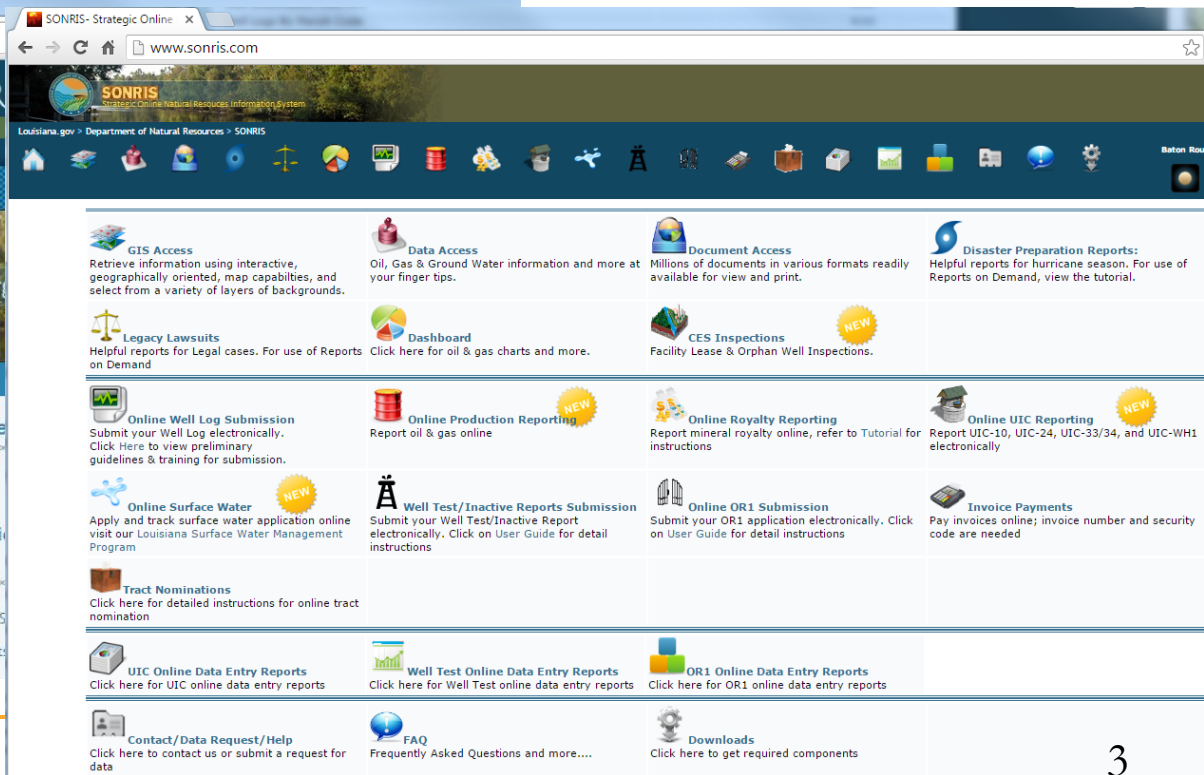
SONRIS- Strategic Online

www.sonris.com

SONRIS
Strategic Online Natural Resources Information System

Louisiana.gov > Department of Natural Resources > SONRIS

Baton Rou

GIS Access
Retrieve information using interactive, geographically oriented, map capabilties, and select from a variety of layers of backgrounds.

Data Access
Oil, Gas & Ground Water information and more at your finger tips.

Document Access
Millions of documents in various formats readily available for view and print.

Disaster Preparation Reports:
Helpful reports for hurricane season. For use of Reports on Demand, view the tutorial.

Legacy Lawsuits
Helpful reports for Legal cases. For use of Reports on Demand

Dashboard
Click here for oil & gas charts and more.

CES Inspections
NEW
Facility Lease & Orphan Well Inspections.

Online Well Log Submission
Submit your Well Log electronically.
Click Here to view preliminary guidelines & training for submission.

Online Production Reporting
NEW
Report oil & gas online

Online Royalty Reporting
Report mineral royalty online, refer to Tutorial for instructions

Online UIC Reporting
NEW
Report UIC-10, UIC-24, UIC-33/34, and UIC-WH1 electronically

Online Surface Water
NEW
Apply and track surface water application online visit our Louisiana Surface Water Management Program

Well Test/Inactive Reports Submission
Submit your Well Test/Inactive Report electronically. Click on User Guide for detail instructions

Online OR1 Submission
Submit your OR1 application electronically. Click on User Guide for detail instructions

Invoice Payments
Pay invoices online; invoice number and security code are needed

Tract Nominations
Click here for detailed instructions for online tract nomination

UIC Online Data Entry Reports
Click here for UIC online data entry reports

Well Test Online Data Entry Reports
Click here for Well Test online data entry reports

OR1 Online Data Entry Reports
Click here for OR1 online data entry reports

Contact/Data Request/Help
Click here to contact us or submit a request for data

FAQ
Frequently Asked Questions and more....

Downloads
Click here to get required components

3